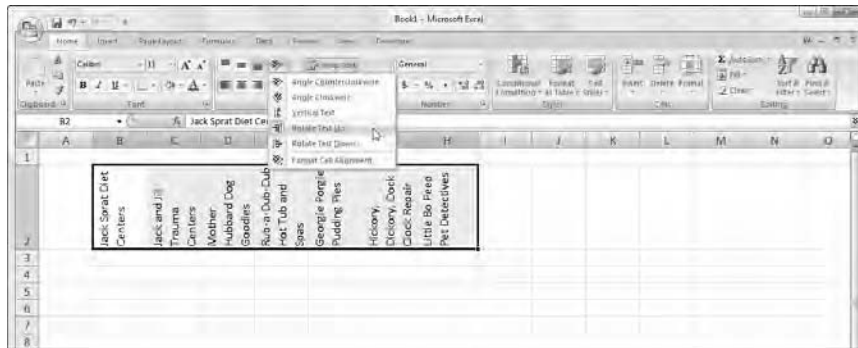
Book1 - Microsoft Excel

Home Insert Page Layout Formulas Data Review View Developer

Calibri 11 A A

Paste B I U

Clipboard Font

General

$ - % , .00 .00

Number

Conditional Formatting Format as Table Cell Styles

Styles

Insert Delete Format

Cells

Σ AutoSum Fill Clear

Sort & Filter Find & Select

Editing

Angle Counterclockwise
Angle Clockwise
Vertical Text
Rotate Text Up
Rotate Text Down
Format Cell Alignment

B2 fx Jack Sprat Diet Ce

| | A | B | C | D | E | F | G | H | I | J | K | L | M | N | O |
|---|---|---|---|---|---|---|---|---|---|---|---|---|---|---|---|
| 1 | | | | | | | | | | | | | | | |
| 2 | | Jack Sprat Diet Centers | Jack and Jill Trauma Centers | Mother Hubbard Dog Goodies | Rub-a-Dub-Dub Hot Tub and Spas | Georgie Porgie Pudding Pies | Hickory, Dickory, Dock Clock Repair | Little Bo Peep Pet Detectives | | | | | | | |
| 3 | | | | | | | | | | | | | | | |
| 4 | | | | | | | | | | | | | | | |
| 5 | | | | | | | | | | | | | | | |
| 6 | | | | | | | | | | | | | | | |
| 7 | | | | | | | | | | | | | | | |
| 8 | | | | | | | | | | | | | | | |